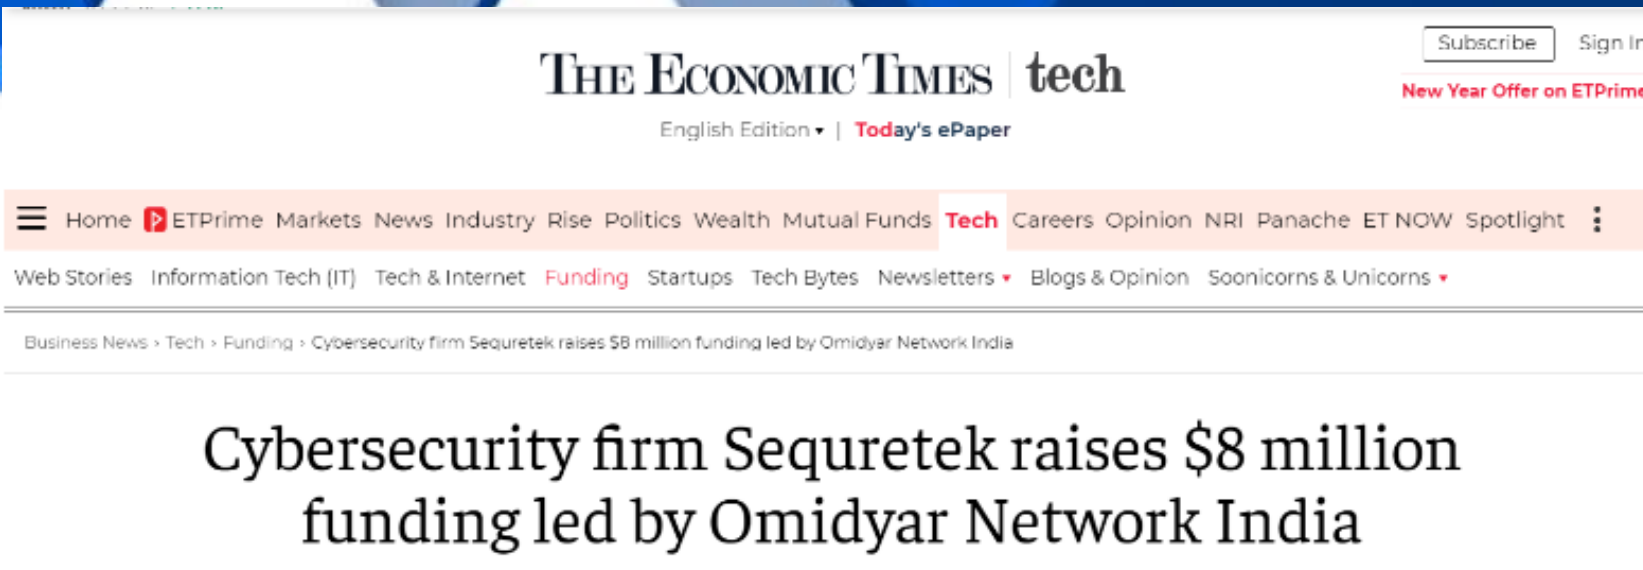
THE ECONOMIC TIMES | tech

Subscribe Sign In

New Year Offer on ETPrime

English Edition ▾ | Today's ePaper

Home ETPrime Markets News Industry Rise Politics Wealth Mutual Funds Tech Careers Opinion NRI Panache ET NOW Spotlight

Web Stories Information Tech (IT) Tech & Internet Funding Startups Tech Bytes Newsletters ▾ Blogs & Opinion Soonicorns & Unicorns ▾

Business News › Tech › Funding › Cybersecurity firm Sequretek raises $8 million funding led by Omidyar Network India

Cybersecurity firm Sequretek raises $8 million funding led by Omidyar Network India